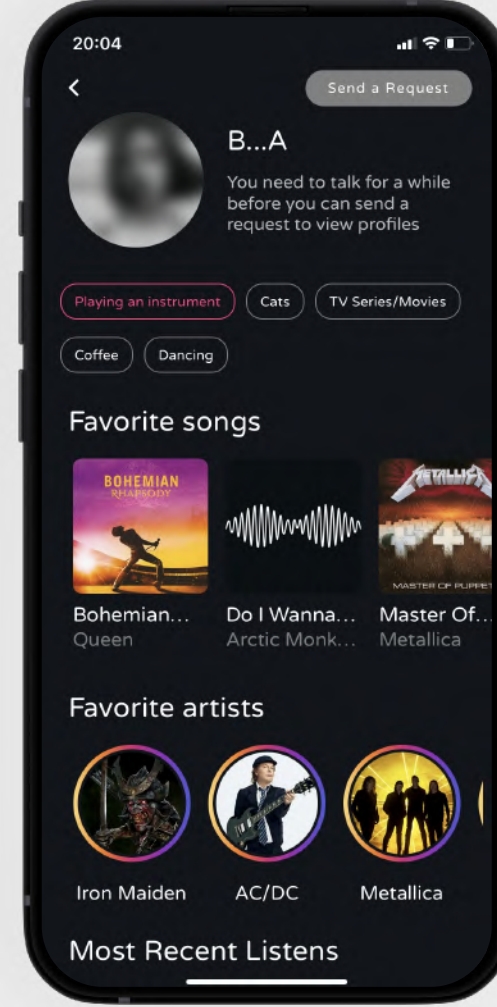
20:04

<

Send a Request

B...A

You need to talk for a while before you can send a request to view profiles

Playing an instrument

Cats

TV Series/Movies

Coffee

Dancing

Favorite songs

BOHEMIAN RHAPSODY

METALLICA

MASTER OF PUPPETS

Bohemian...
Queen

Do I Wanna...
Arctic Monk...

Master Of...
Metallica

Favorite artists

Iron Maiden

AC/DC

Metallica

Most Recent Listens